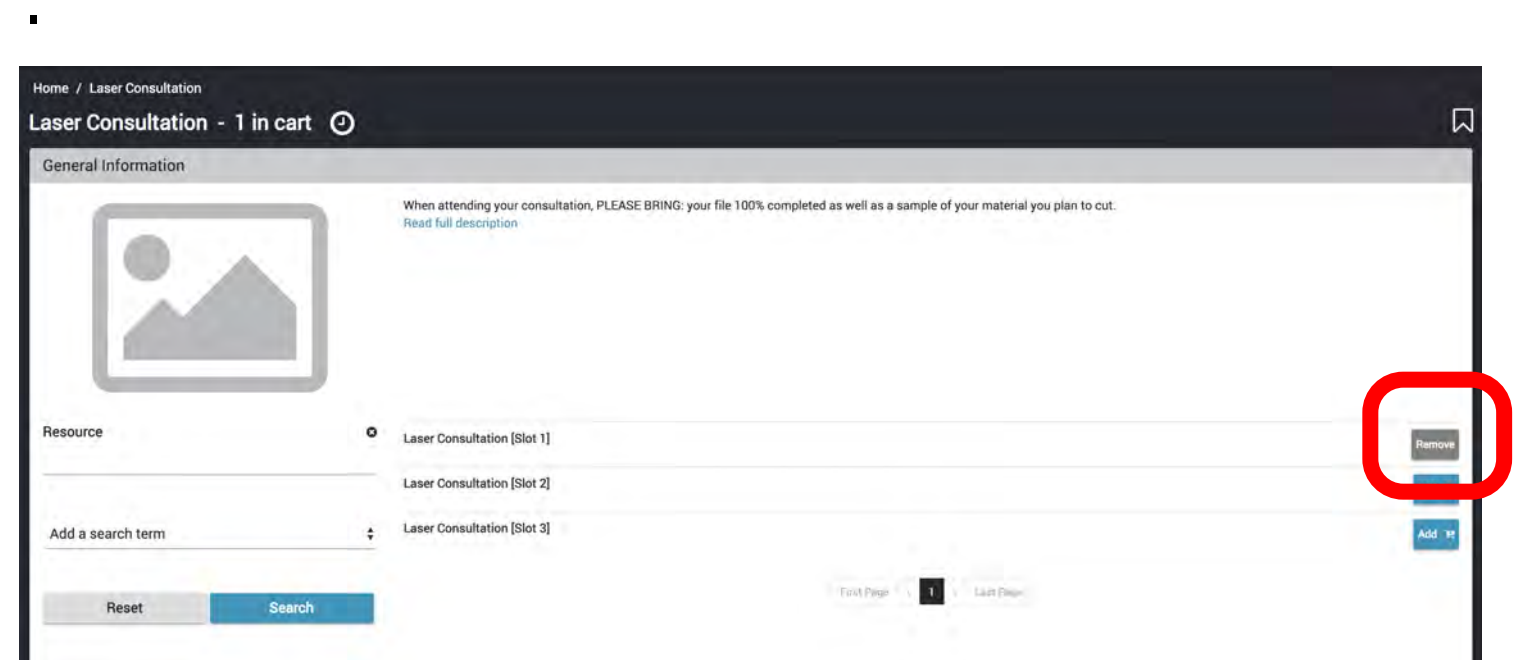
Home / Laser Consultation

Laser Consultation - 1 in cart

General Information

When attending your consultation, PLEASE BRING: your file 100% completed as well as a sample of your material you plan to cut.
Read full description

Resource

Add a search term

Reset Search

Laser Consultation [Slot 1] Remove

Laser Consultation [Slot 2]

Laser Consultation [Slot 3] Add

First Page 1 Last Page